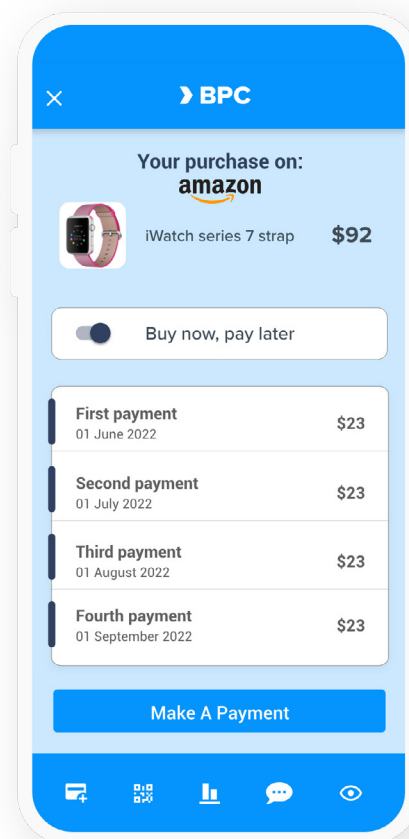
BPC

Your purchase on:
amazon

iWatch series 7 strap $92

Buy now, pay later

First payment
01 June 2022 $23

Second payment
01 July 2022 $23

Third payment
01 August 2022 $23

Fourth payment
01 September 2022 $23

Make A Payment